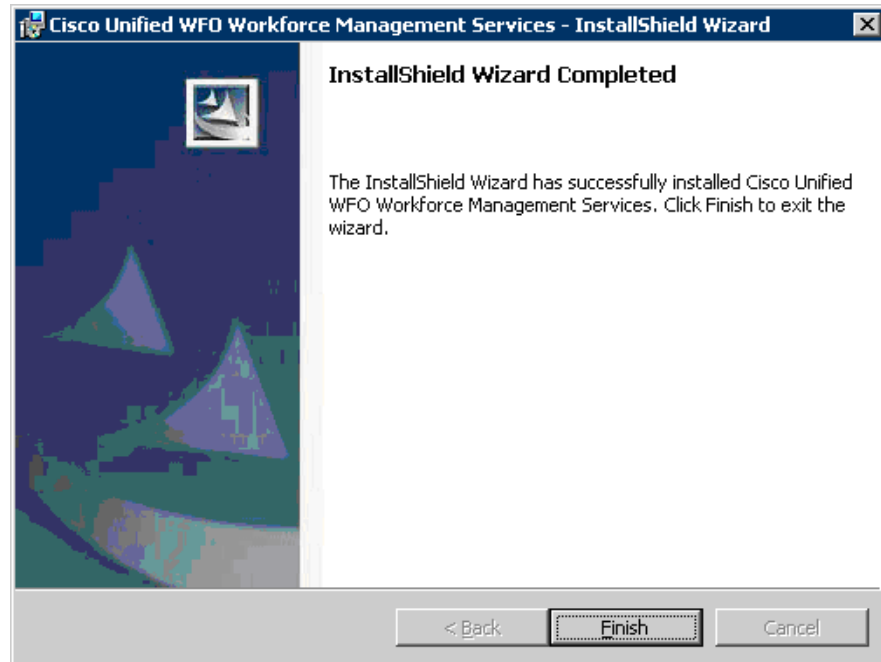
Cisco Unified WFO Workforce Management Services - InstallShield Wizard

InstallShield Wizard Completed

The InstallShield Wizard has successfully installed Cisco Unified WFO Workforce Management Services. Click Finish to exit the wizard.

< Back

Finish

Cancel